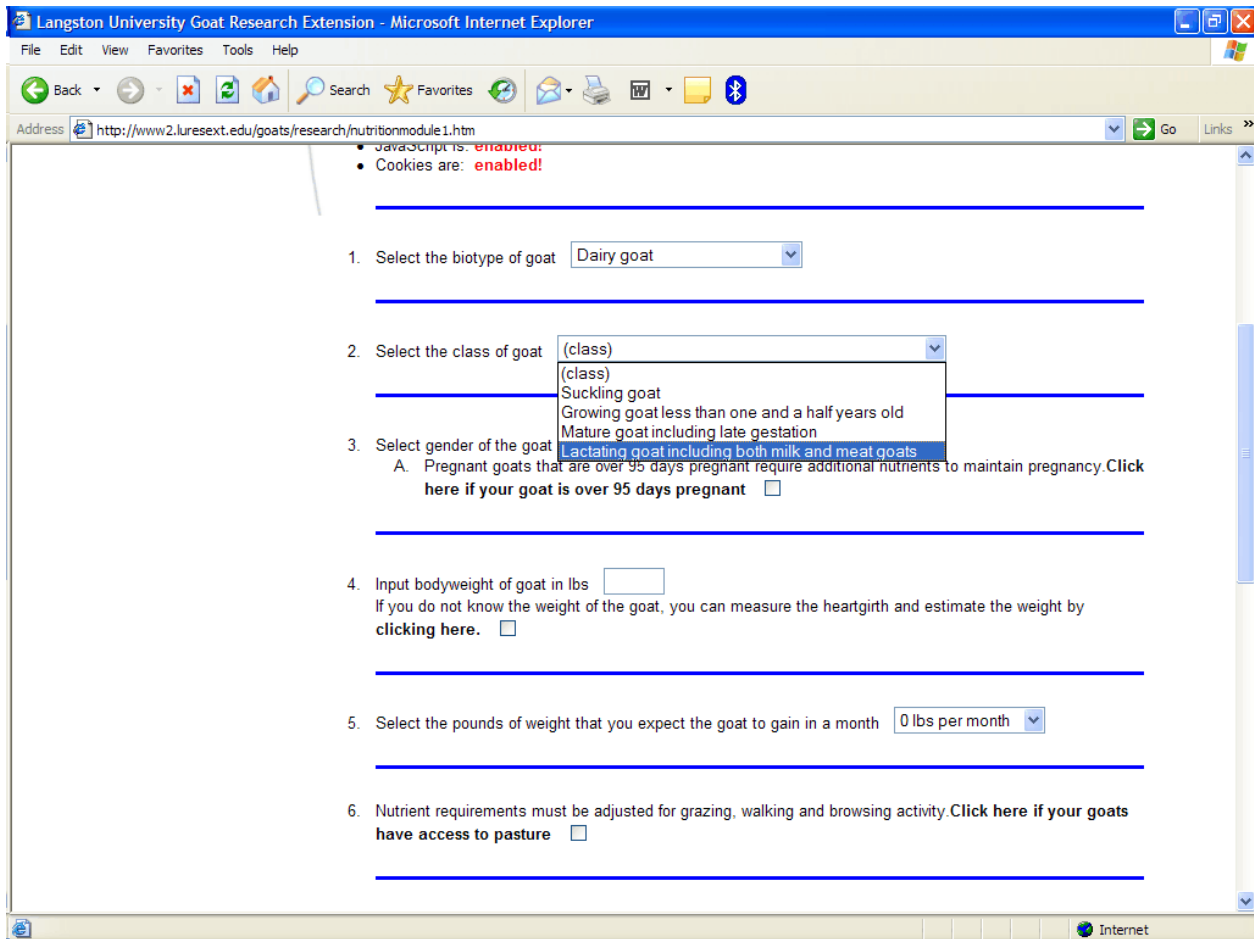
Langston University Goat Research Extension - Microsoft Internet Explorer

File Edit View Favorites Tools Help

Back Search Favorites

Address http://www2.luresext.edu/goats/research/nutritionmodule1.htm Go Links

- JavaScript is: enabled!
- Cookies are: enabled!

1. Select the biotype of goat Dairy goat

2. Select the class of goat (class)
(class)
Suckling goat
Growing goat less than one and a half years old
Mature goat including late gestation
Lactating goat including both milk and meat goats

3. Select gender of the goat
A. Pregnant goats that are over 95 days pregnant require additional nutrients to maintain pregnancy. **Click here if your goat is over 95 days pregnant**

4. Input bodyweight of goat in lbs
If you do not know the weight of the goat, you can measure the heartgirth and estimate the weight by **clicking here.**

5. Select the pounds of weight that you expect the goat to gain in a month 0 lbs per month

6. Nutrient requirements must be adjusted for grazing, walking and browsing activity. **Click here if your goats have access to pasture**

Internet